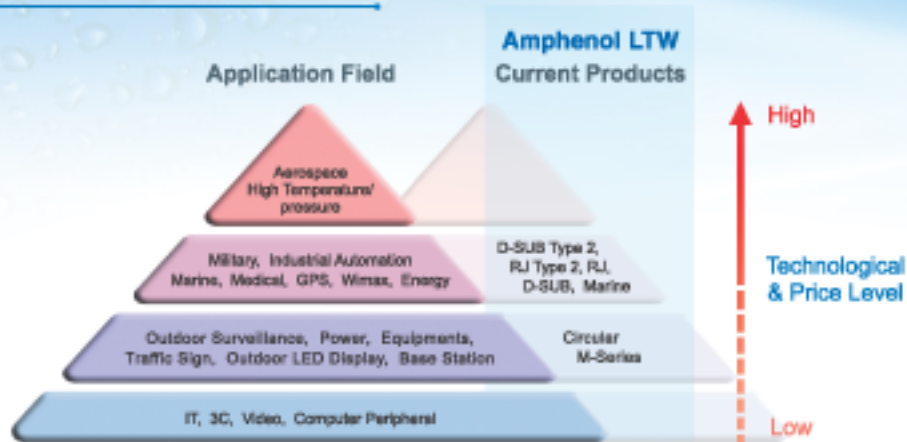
Application Field

Amphenol LTW
Current Products

High

Aerospace
High Temperature/
pressure

Military, Industrial Automation
Marine, Medical, GPS, Wimax, Energy

D-SUB Type 2,
RJ Type 2, RJ,
D-SUB, Marine

Technological
& Price Level

Outdoor Surveillance, Power, Equipments,
Traffic Sign, Outdoor LED Display, Base Station

Circular
M-Series

IT, 3C, Video, Computer Peripheral

Low